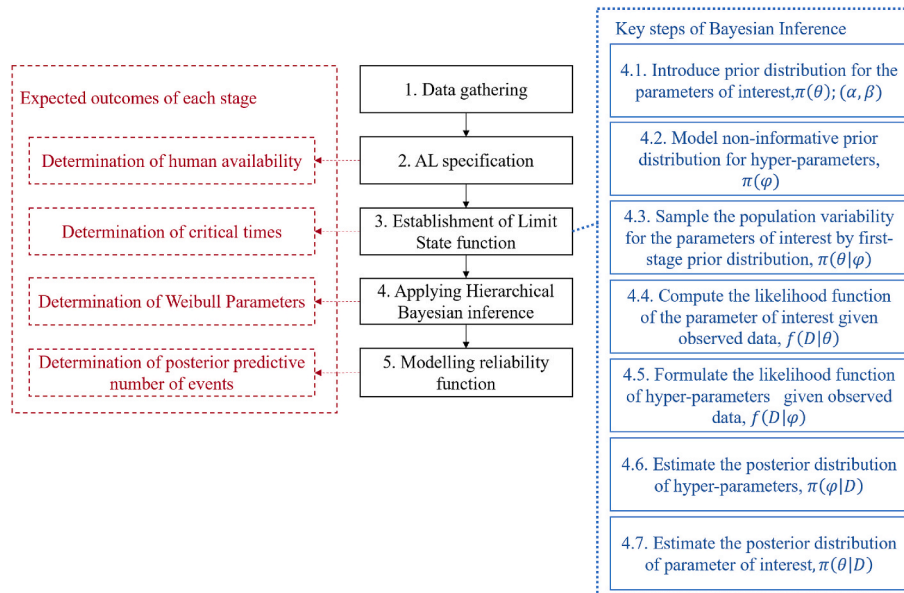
Expected outcomes of each stage

Determination of human availability

Determination of critical times

Determination of Weibull Parameters

Determination of posterior predictive number of events

1. Data gathering

2. AL specification

3. Establishment of Limit State function

4. Applying Hierarchical Bayesian inference

5. Modelling reliability function

Key steps of Bayesian Inference

4.1. Introduce prior distribution for the parameters of interest, $\pi(\theta)$; $(\alpha, \beta)$

4.2. Model non-informative prior distribution for hyper-parameters, $\pi(\varphi)$

4.3. Sample the population variability for the parameters of interest by first-stage prior distribution, $\pi(\theta|\varphi)$

4.4. Compute the likelihood function of the parameter of interest given observed data, $f(D|\theta)$

4.5. Formulate the likelihood function of hyper-parameters given observed data, $f(D|\varphi)$

4.6. Estimate the posterior distribution of hyper-parameters, $\pi(\varphi|D)$

4.7. Estimate the posterior distribution of parameter of interest, $\pi(\theta|D)$